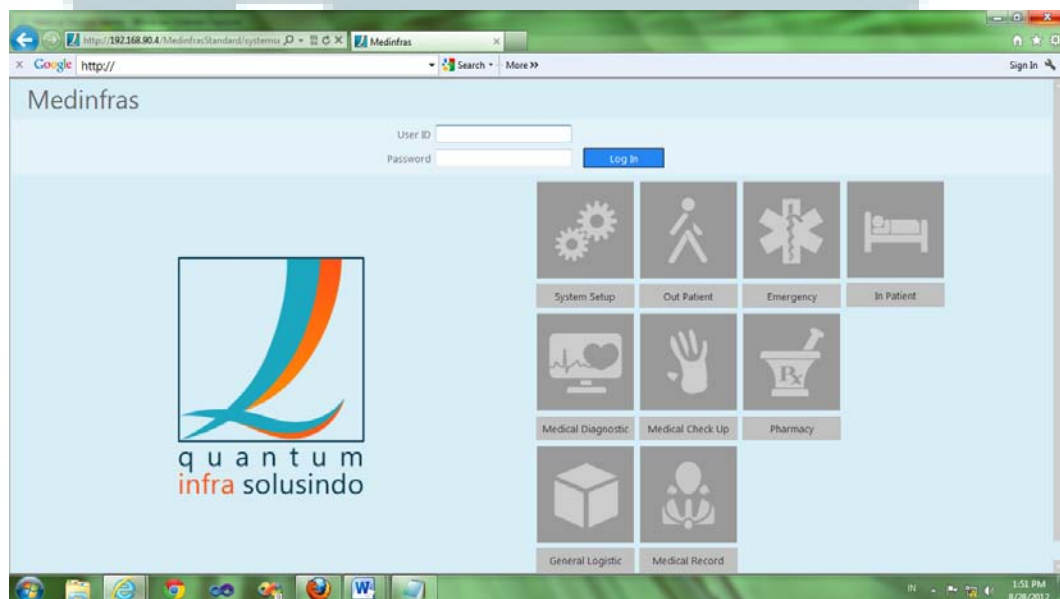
http://192.168.90.4/MedinfrasStandard/systems
Medinfras

Google http://
Search
More »
Sign In

Medinfras

User ID
Password
Log In

System Setup
Out Patient
Emergency
In Patient
Medical Diagnostic
Medical Check Up
Pharmacy
General Logistic
Medical Record

quantum
infra solusindo

IN
1:51 PM
8/28/2012